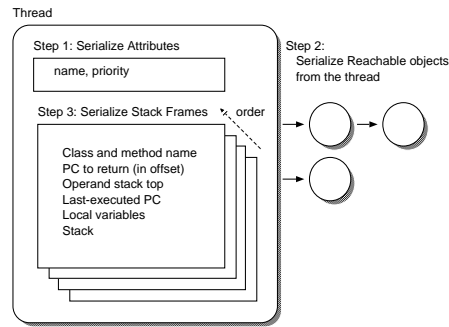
Thread

Step 1: Serialize Attributes

name, priority

Step 2:
Serialize Reachable objects from the thread

Step 3: Serialize Stack Frames

order

Class and method name
PC to return (in offset)
Operand stack top
Last-executed PC
Local variables
Stack